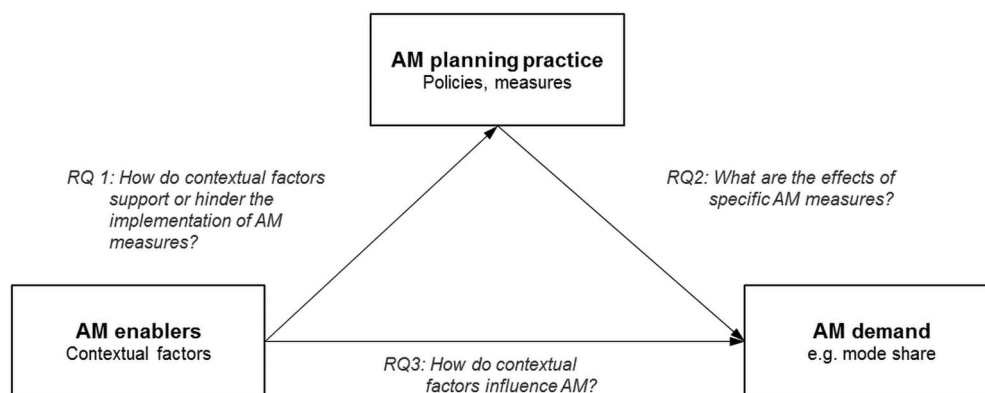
AM planning practice
Policies, measures

RQ 1: How do contextual factors support or hinder the implementation of AM measures?

RQ2: What are the effects of specific AM measures?

AM enablers
Contextual factors

RQ3: How do contextual factors influence AM?

AM demand
e.g. mode share